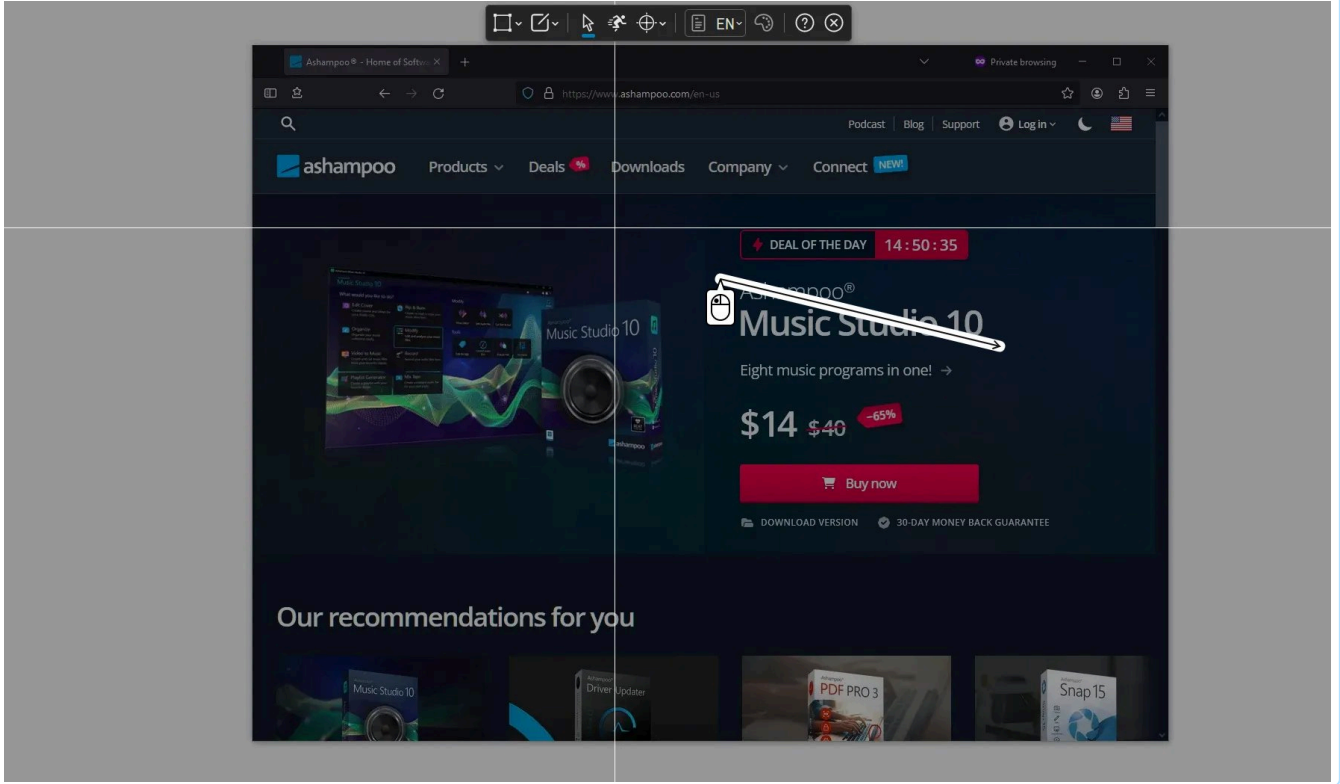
EN

Ashampoo® - Home of Softw
Private browsing
https://www.ashampoo.com/en-us

Podcast | Blog | Support | Log in

ashampoo Products Deals % Downloads Company Connect NEW!

DEAL OF THE DAY 14:50:35

Ashampoo®
Music Studio 10

Eight music programs in one! →

$14 $40 -65%

Buy now

DOWNLOAD VERSION 30-DAY MONEY BACK GUARANTEE

Music Studio 10

Our recommendations for you

Music Studio 10
Driver Updater
PDF PRO 3
Snap 15